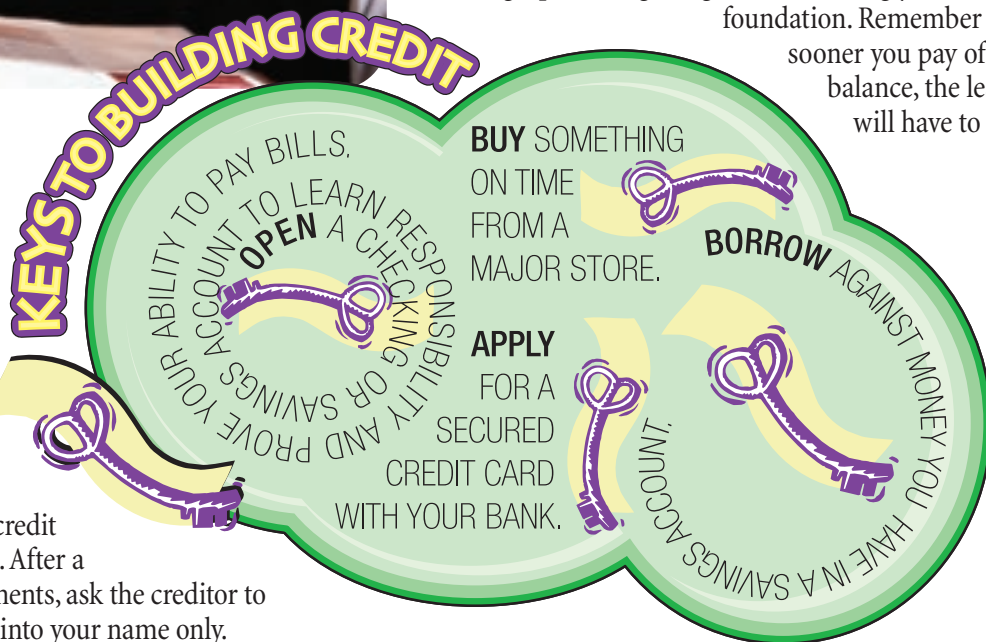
foundation. Remember
sooner you pay of
balance, the le
will have to

KEYS TO BUILDING CREDIT

OPEN A CHECKING OR SAVINGS ACCOUNT TO LEARN RESPONSIBILITY AND PROVE YOUR ABILITY TO PAY BILLS.

BUY SOMETHING ON TIME FROM A MAJOR STORE.

APPLY FOR A SECURED CREDIT CARD WITH YOUR BANK.

BORROW AGAINST MONEY YOU HAVE IN A SAVINGS ACCOUNT.

credit
. After a
ments, ask the creditor to
into your name only.